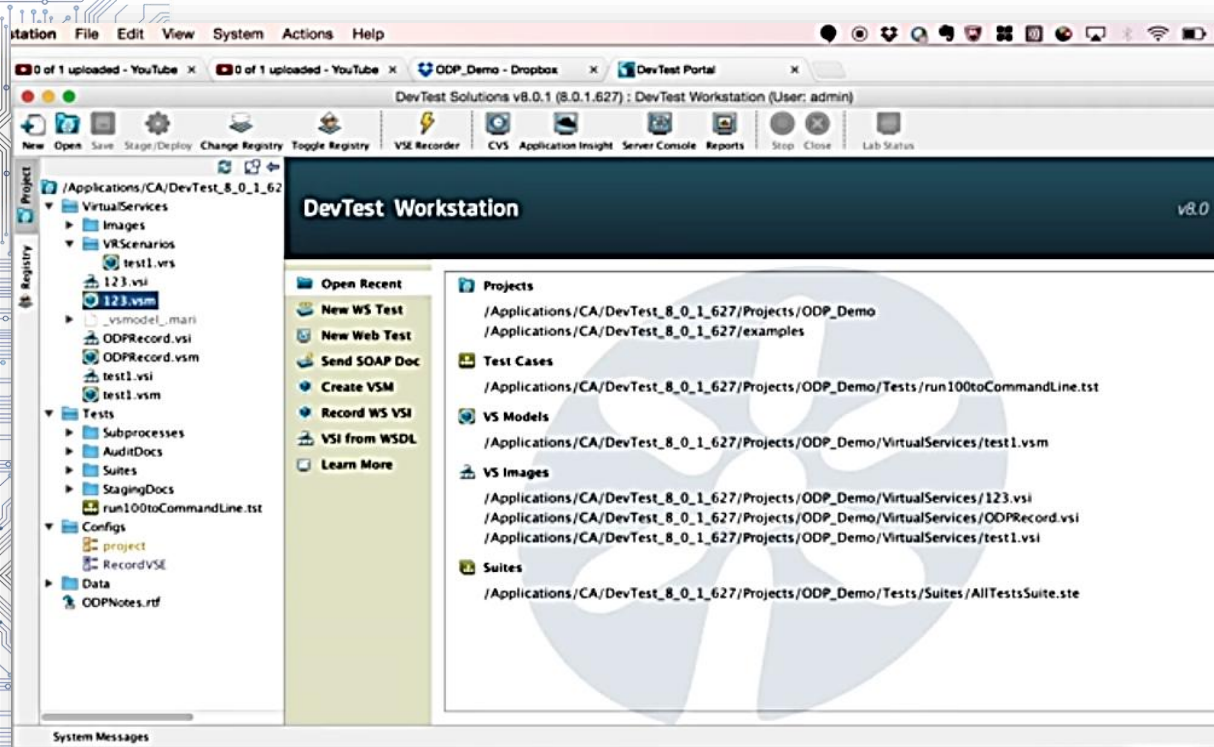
station File Edit View System Actions Help

0 of 1 uploaded - YouTube × 0 of 1 uploaded - YouTube × ODP_Demo - Dropbox × DevTest Portal ×

DevTest Solutions v8.0.1 (8.0.1.627) : DevTest Workstation (User: admin)

New Open Save Stage/Deploy Change Registry Toggle Registry VSE Recorder CVS Application Insight Server Console Reports Stop Close Lab Status

Project Registry

/Applications/CA/DevTest_8_0_1_62
VirtualServices
Images
VRScenarios
test1.vrs
123.vsi
123.vsm
_vsmodel_.mari
ODPRecord.vsi
ODPRecord.vsm
test1.vsi
test1.vsm
Tests
Subprocesses
AuditDocs
Suites
StagingDocs
run100toCommandLine.tst
Configs
project
RecordVSE
Data
ODPNotes.rtf

DevTest Workstation

v8.0

Open Recent
New WS Test
New Web Test
Send SOAP Doc
Create VSM
Record WS VSI
VSI from WSDL
Learn More

Projects
/Applications/CA/DevTest_8_0_1_627/Projects/ODP_Demo
/Applications/CA/DevTest_8_0_1_627/examples

Test Cases
/Applications/CA/DevTest_8_0_1_627/Projects/ODP_Demo/Tests/run100toCommandLine.tst

VS Models
/Applications/CA/DevTest_8_0_1_627/Projects/ODP_Demo/VirtualServices/test1.vsm

VS Images
/Applications/CA/DevTest_8_0_1_627/Projects/ODP_Demo/VirtualServices/123.vsi
/Applications/CA/DevTest_8_0_1_627/Projects/ODP_Demo/VirtualServices/ODPRecord.vsi
/Applications/CA/DevTest_8_0_1_627/Projects/ODP_Demo/VirtualServices/test1.vsi

Suites
/Applications/CA/DevTest_8_0_1_627/Projects/ODP_Demo/Tests/Suites/AllTestsSuite.ste

System Messages